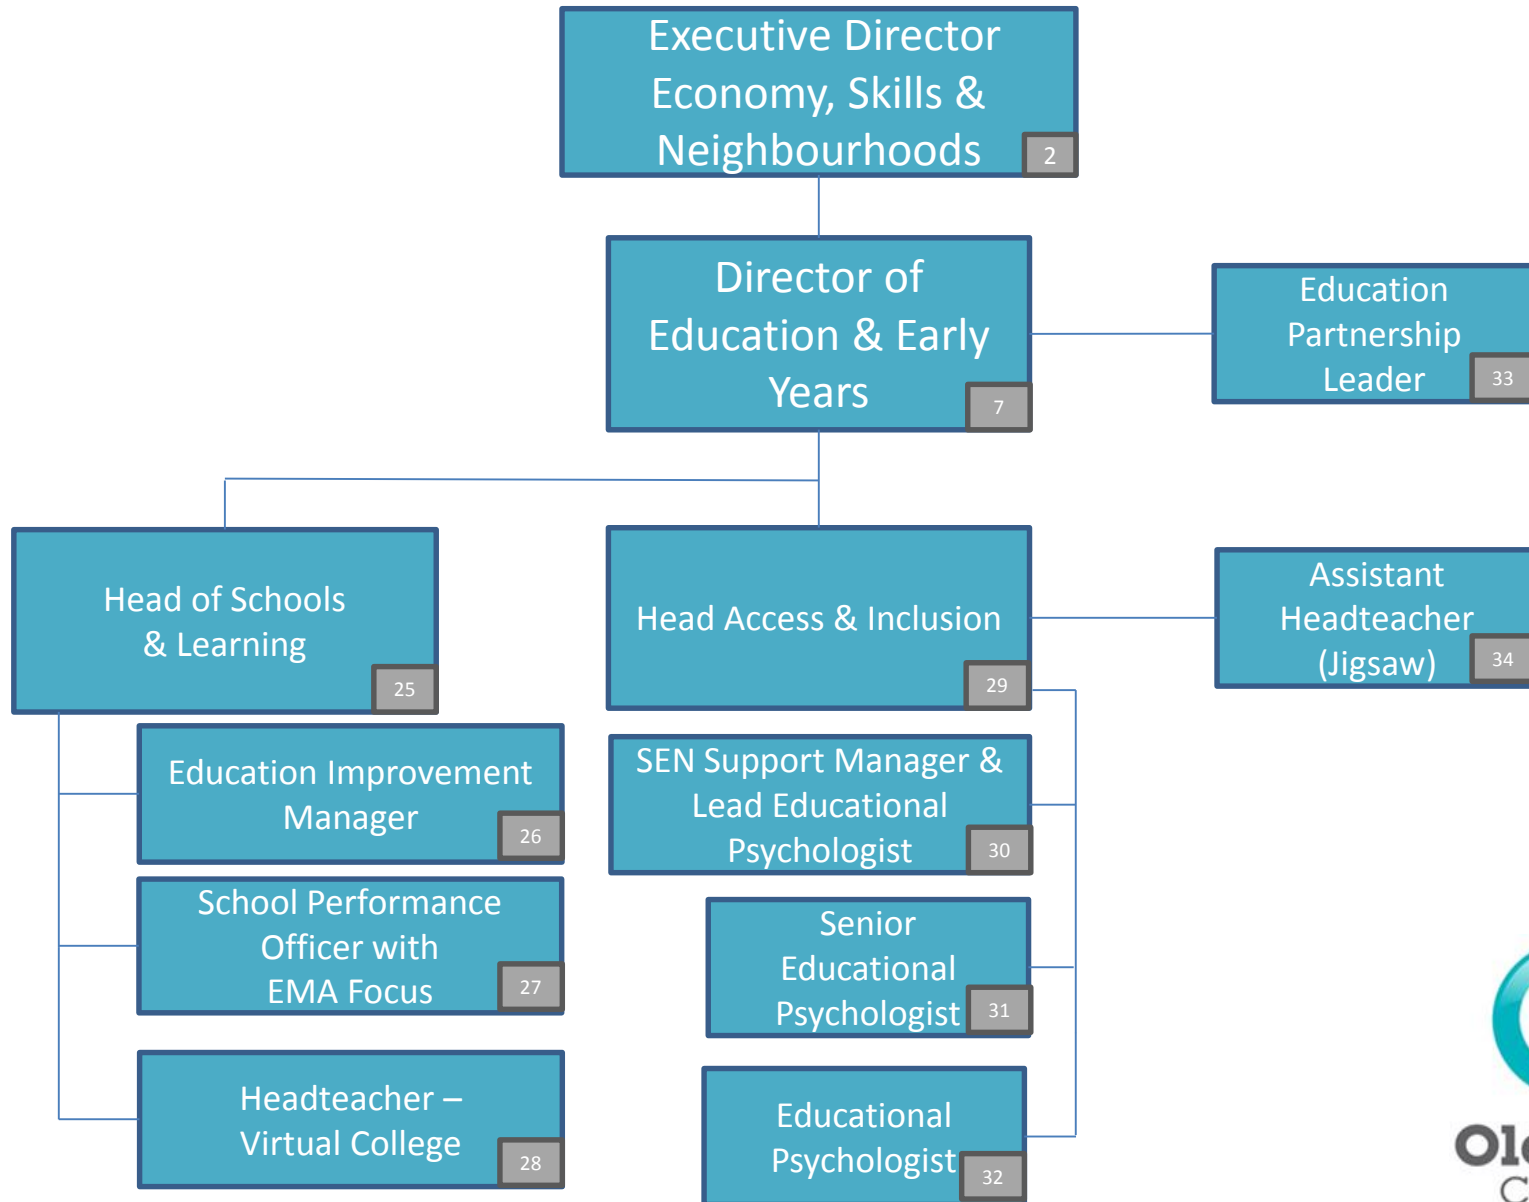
Executive Director Economy, Skills & Neighbourhoods 2

Director of Education & Early Years 7

Education Partnership Leader 33

Head of Schools & Learning 25

Head Access & Inclusion 29

Assistant Headteacher (Jigsaw) 34

Education Improvement Manager 26

School Performance Officer with EMA Focus 27

Headteacher – Virtual College 28

SEN Support Manager & Lead Educational Psychologist 30

Senior Educational Psychologist 31

Educational Psychologist 32

Ol
C